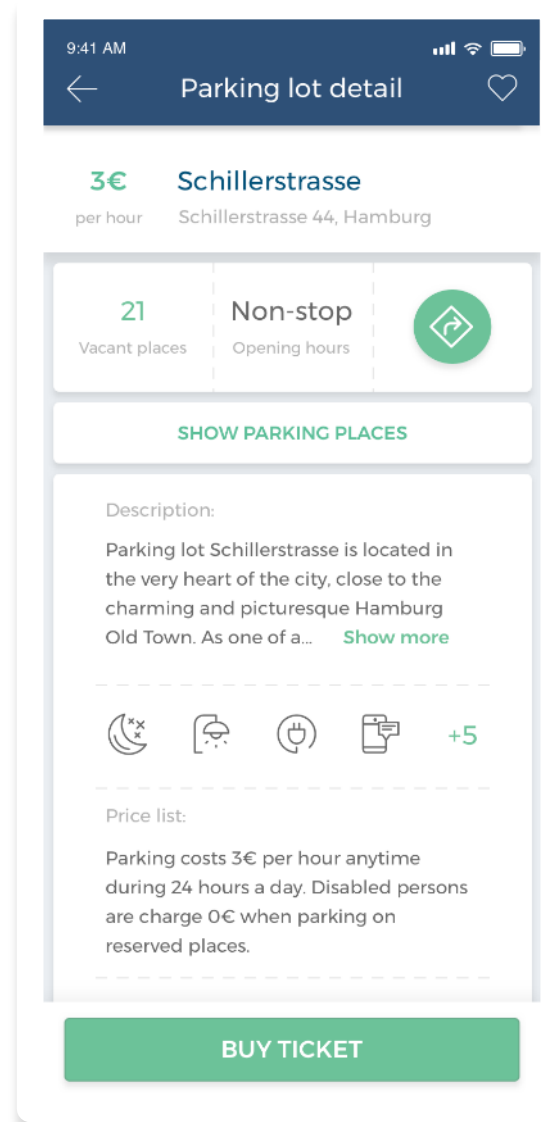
9:41 AM

Parking lot detail

3€
per hour

Schillerstrasse
Schillerstrasse 44, Hamburg

21
Vacant places

Non-stop
Opening hours

SHOW PARKING PLACES

Description:

Parking lot Schillerstrasse is located in the very heart of the city, close to the charming and picturesque Hamburg Old Town. As one of a... Show more

+5

Price list:

Parking costs 3€ per hour anytime during 24 hours a day. Disabled persons are charge 0€ when parking on reserved places.

BUY TICKET